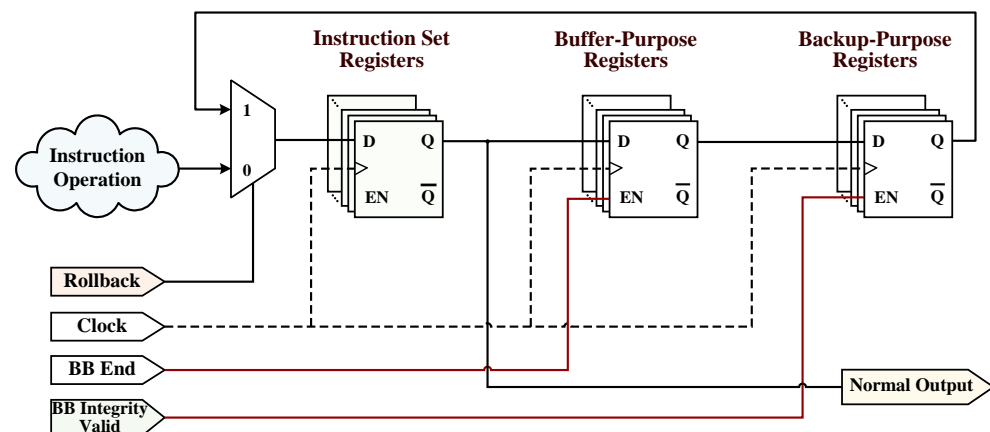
Instruction Set Registers

Buffer-Purpose Registers

Backup-Purpose Registers

Instruction Operation

1

0

D Q

EN $\overline{Q}$

D Q

EN $\overline{Q}$

D Q

EN $\overline{Q}$

Rollback

Clock

BB End

BB Integrity Valid

Normal Output